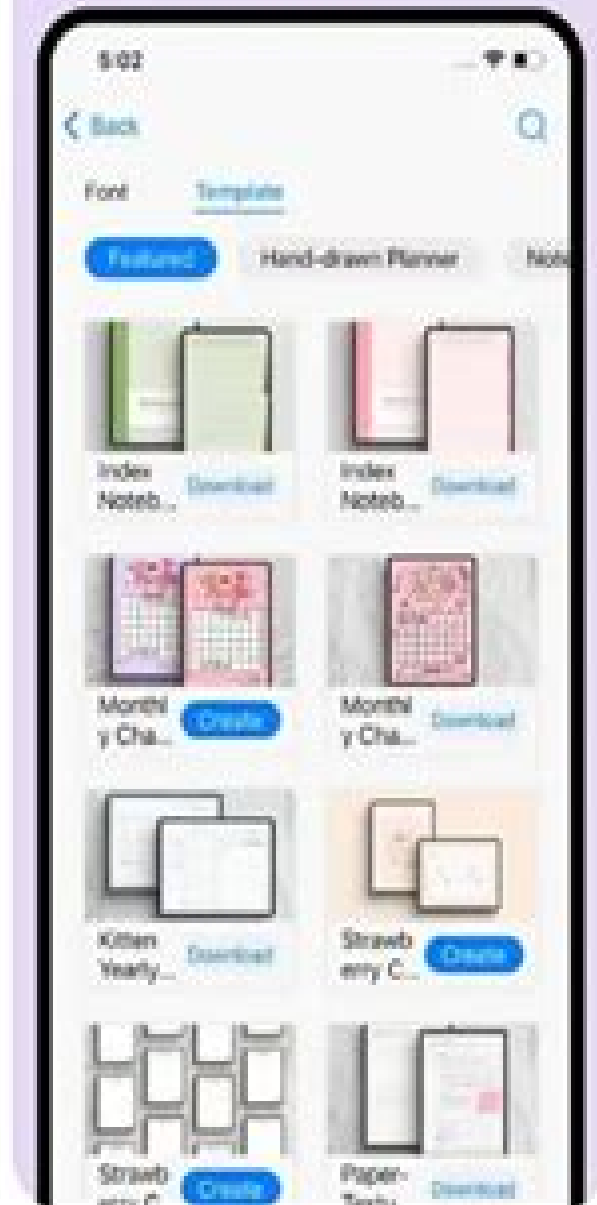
5:02

< Back

Font Template

Featured Hand-drawn Planner Note

Index Noteb... Download

Index Noteb... Download

Monthly Cha... Create

Monthly Cha... Download

Kitten Yearly... Download

Strawberry C... Create

Strawb erry C... Create

Paper-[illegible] Download